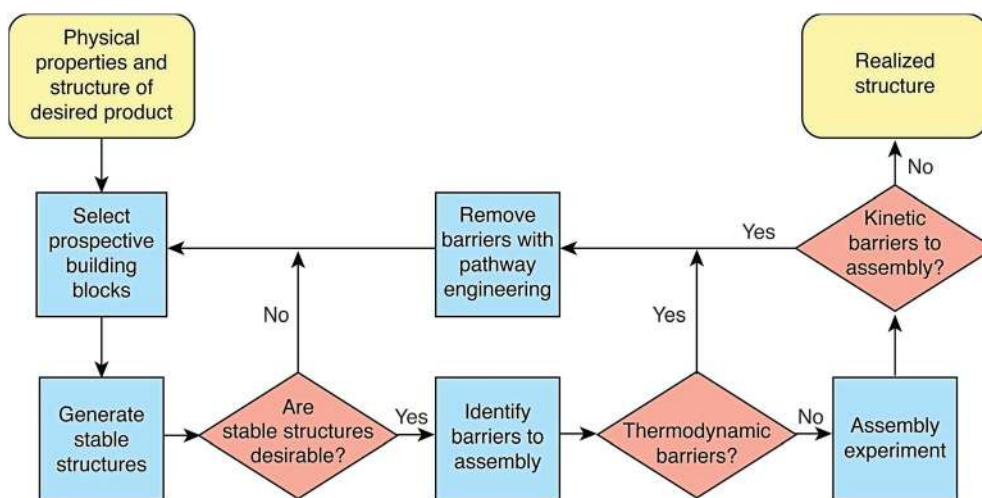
Physical properties and structure of desired product

Realized structure

Select prospective building blocks

Remove barriers with pathway engineering

Yes

Kinetic barriers to assembly?

No

No

Yes

Generate stable structures

Are stable structures desirable?

Yes

Identify barriers to assembly

Thermodynamic barriers?

No

Assembly experiment